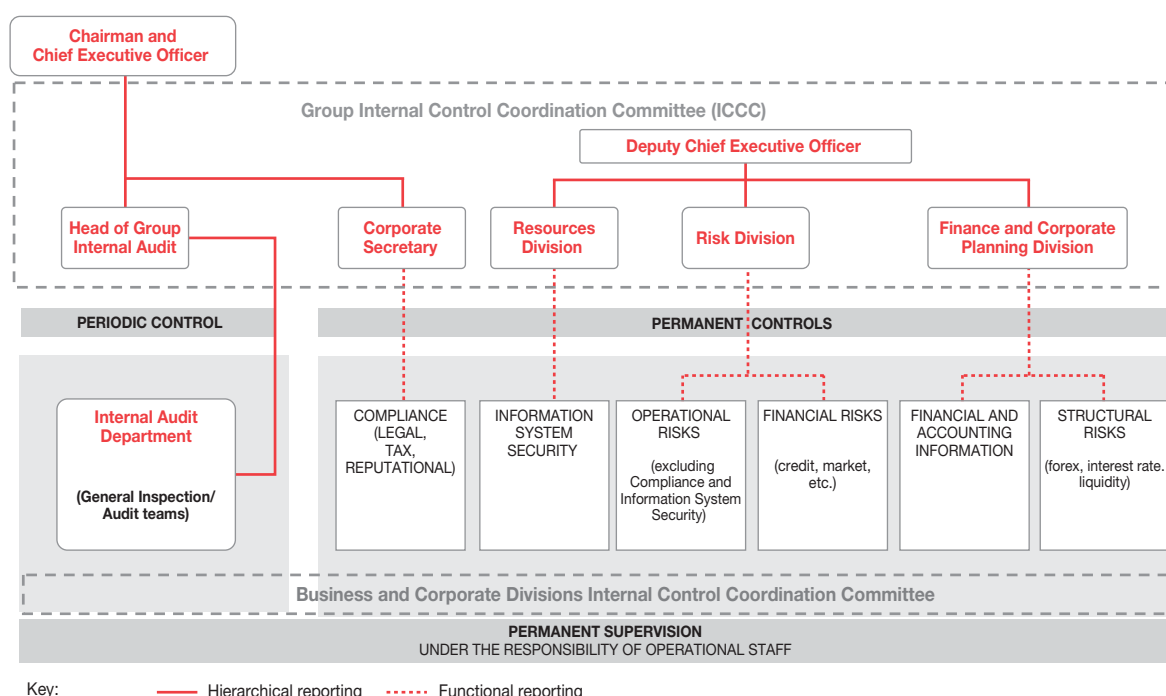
Chairman and Chief Executive Officer

Group Internal Control Coordination Committee (ICCC)

Deputy Chief Executive Officer

Head of Group Internal Audit

Corporate Secretary

Resources Division

Risk Division

Finance and Corporate Planning Division

PERIODIC CONTROL

PERMANENT CONTROLS

Internal Audit Department

(General Inspection/ Audit teams)

COMPLIANCE (LEGAL, TAX, REPUTATIONAL)

INFORMATION SYSTEM SECURITY

OPERATIONAL RISKS

(excluding Compliance and Information System Security)

FINANCIAL RISKS

(credit, market, etc.)

FINANCIAL AND ACCOUNTING INFORMATION

STRUCTURAL RISKS

(forex, interest rate. liquidity)

Business and Corporate Divisions Internal Control Coordination Committee

PERMANENT SUPERVISION
UNDER THE RESPONSIBILITY OF OPERATIONAL STAFF

Key:

Hierarchical reporting

Functional reporting